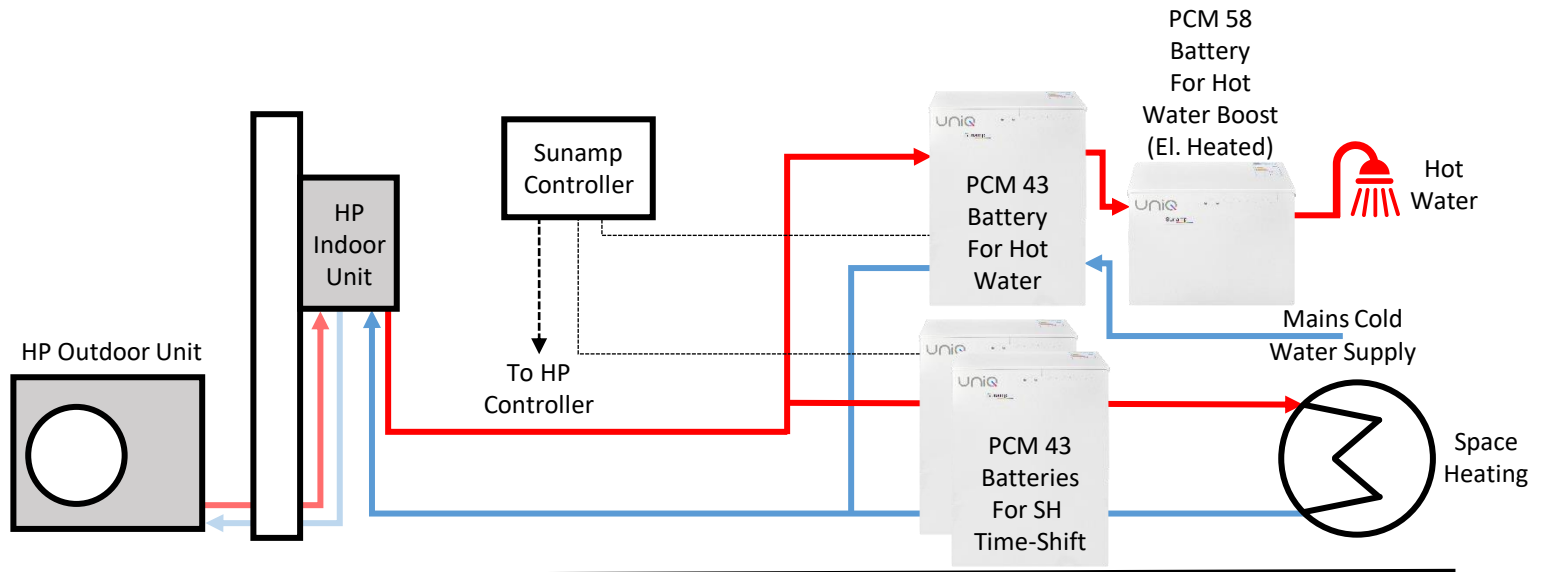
PCM 58
Battery
For Hot
Water Boost
(El. Heated)

Hot
Water

Sunamp
Controller

UniQ

PCM 43
Battery
For Hot
Water

UniQ

HP
Indoor
Unit

Mains Cold
Water Supply

HP Outdoor Unit

To HP
Controller

UniQ

UniQ

PCM 43
Batteries
For SH
Time-Shift

Space
Heating